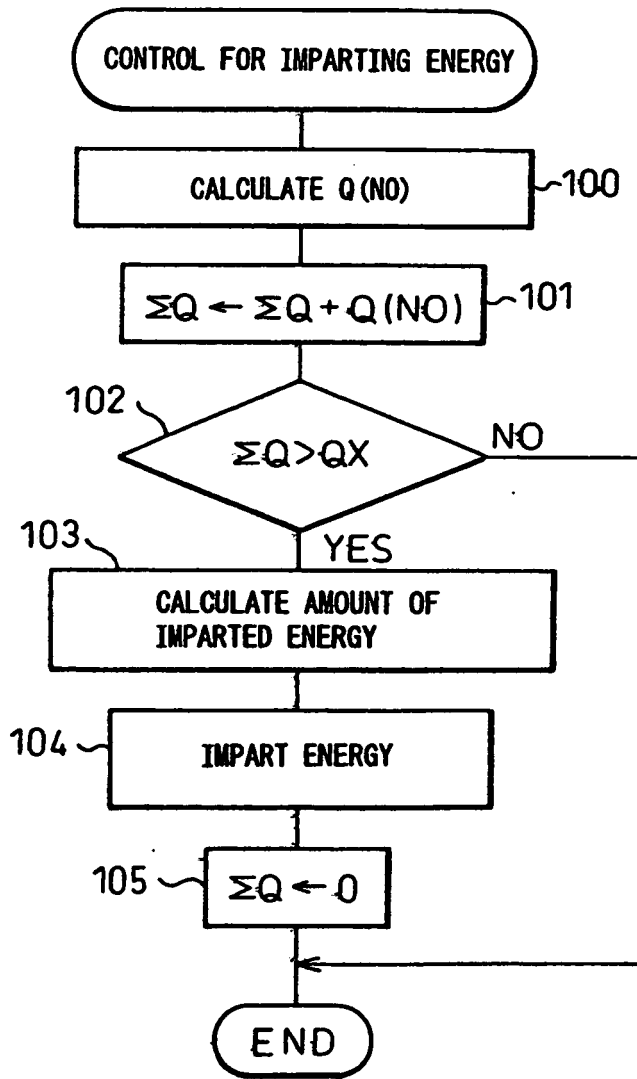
CONTROL FOR IMPARTING ENERGY

CALCULATE Q (NO)

100

$\Sigma Q \leftarrow \Sigma Q + Q(NO)$

101

102

$\Sigma Q > QX$

NO

103

YES

CALCULATE AMOUNT OF IMPARTED ENERGY

104

IMPART ENERGY

105

$\Sigma Q \leftarrow 0$

END